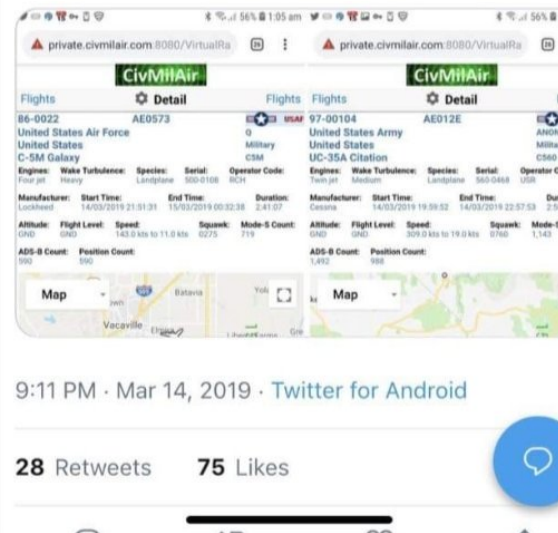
56% 1:05 am

private.civmilair.com:8080/VirtualRa

CivMilAir

Flights Detail Flights

86-0022 AE0573 USAF
United States Air Force 0
United States Military
C-5M Galaxy C5M

Engines: Four jet | Wake Turbulence: Heavy | Species: Landplane | Serial: 500-0108 | Operator Code: RCH

Manufacturer: Lockheed | Start Time: 14/03/2019 21:51:31 | End Time: 15/03/2019 00:32:38 | Duration: 2:41:07

Altitude: GND | Flight Level: GND | Speed: 143.0 kts to 11.0 kts | Squawk: 0275 | Mode-S Count: 719

ADS-B Count: 590 | Position Count: 590

Map

Vacaville Batavia

56%

private.civmilair.com:8080/VirtualRa

CivMilAir

Flights Detail

97-00104 AE012E
United States Army ANON
United States Milita
UC-35A Citation C560

Engines: Twin jet | Wake Turbulence: Medium | Species: Landplane | Serial: 560-0468 | Operator C: USR

Manufacturer: Cessna | Start Time: 14/03/2019 19:59:52 | End Time: 14/03/2019 22:57:53 | 2:5

Altitude: GND | Flight Level: GND | Speed: 309.0 kts to 19.0 kts | Squawk: 0760 | Mode-S: 1,143

ADS-B Count: 1,492 | Position Count: 988

Map

9:11 PM · Mar 14, 2019 · Twitter for Android

28 Retweets 75 Likes